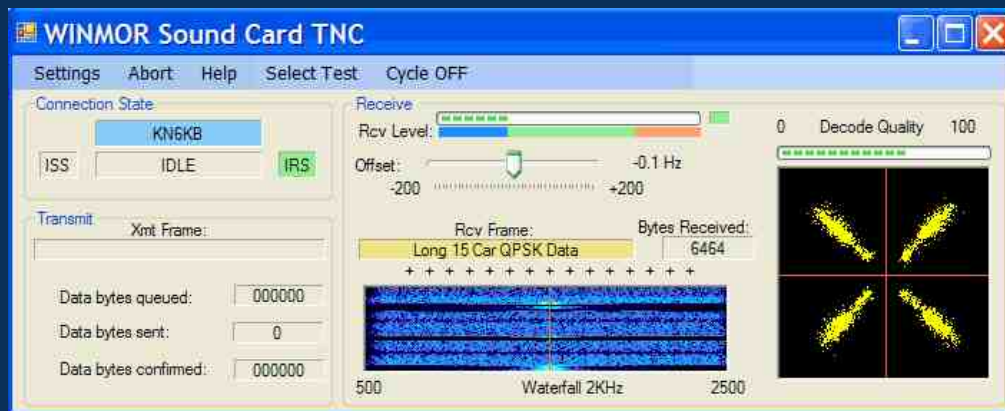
WINMOR Sound Card TNC

Settings Abort Help Select Test Cycle OFF

Connection State

KN6KB

ISS IDLE IRS

Transmit

Xmt Frame:

Data bytes queued: 000000

Data bytes sent: 0

Data bytes confirmed: 000000

Receive

Rcv Level:

Offset: -0.1 Hz

-200 +200

Rcv Frame:

Long 15 Car QPSK Data

Bytes Received:

6464

+ + + + + + + + + + + + + + +

500 Waterfall 2KHz 2500

0 Decode Quality 100